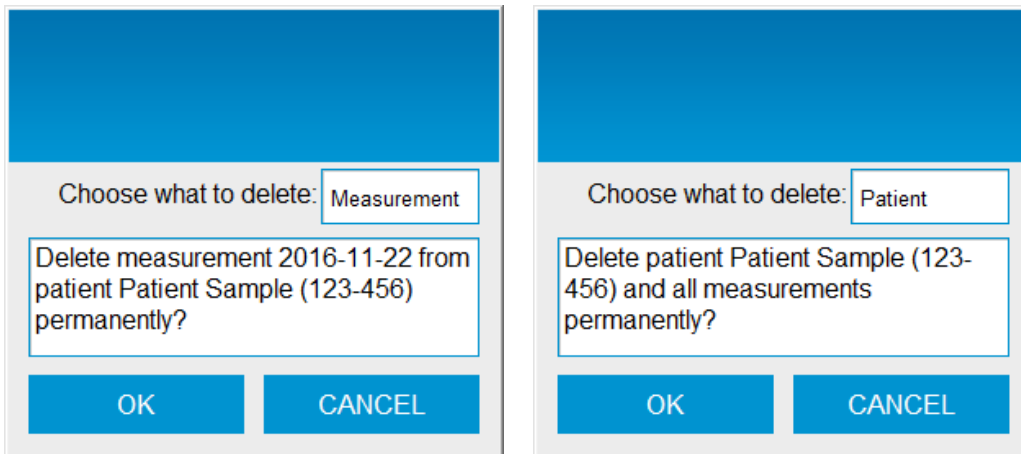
Choose what to delete: Measurement

Delete measurement 2016-11-22 from patient Patient Sample (123-456) permanently?

OK

CANCEL

Choose what to delete: Patient

Delete patient Patient Sample (123-456) and all measurements permanently?

OK

CANCEL